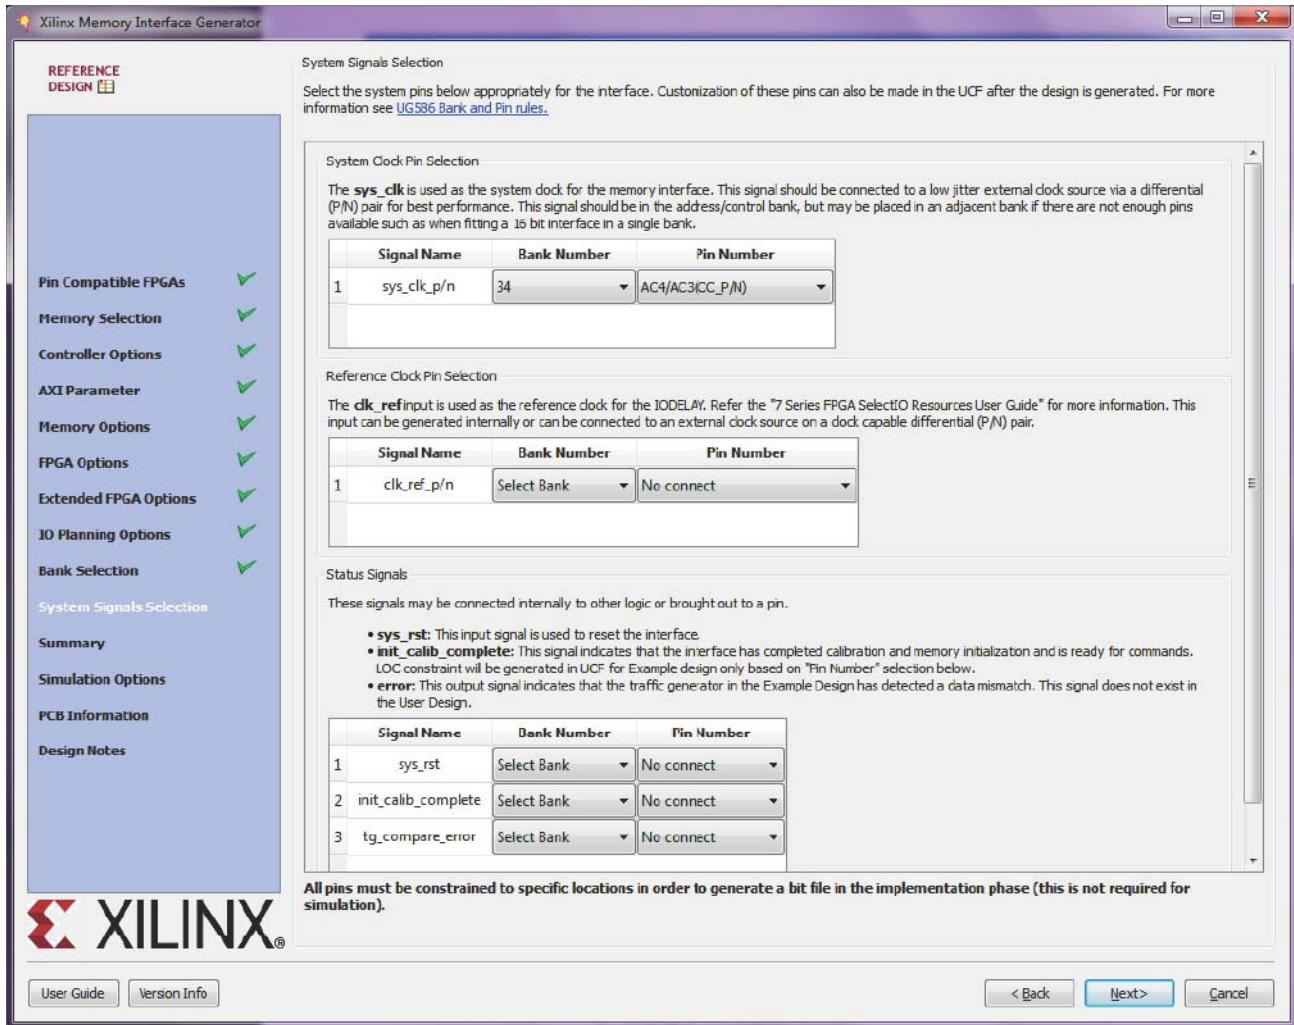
Xilinx Memory Interface Generator

REFERENCE DESIGN

Pin Compatible FPGAs
Memory Selection
Controller Options
AXI Parameter
Memory Options
FPGA Options
Extended FPGA Options
IO Planning Options
Bank Selection
System Signals Selection
Summary
Simulation Options
PCB Information
Design Notes

XILINX®

System Signals Selection

Select the system pins below appropriately for the interface. Customization of these pins can also be made in the UCF after the design is generated. For more information see UG586 Bank and Pin rules.

System Clock Pin Selection

The sys_clk is used as the system clock for the memory interface. This signal should be connected to a low jitter external clock source via a differential (P/N) pair for best performance. This signal should be in the address/control bank, but may be placed in an adjacent bank if there are not enough pins available such as when fitting a 16 bit interface in a single bank.

| | Signal Name | Bank Number | Pin Number |
|---|---|---|---|
| 1 | sys_clk_p/n | 34 | AC4/AC3(CC_P/N) |

Reference Clock Pin Selection

The clk_ref input is used as the reference clock for the IODELAY. Refer the "7 Series FPGA SelectIO Resources User Guide" for more information. This input can be generated internally or can be connected to an external clock source on a clock capable differential (P/N) pair.

| | Signal Name | Bank Number | Pin Number |
|---|---|---|---|
| 1 | clk_ref_p/n | Select Bank | No connect |

Status Signals

These signals may be connected internally to other logic or brought out to a pin.

• sys_rst: This input signal is used to reset the interface.
• init_calib_complete: This signal indicates that the interface has completed calibration and memory initialization and is ready for commands. LOC constraint will be generated in UCF for Example design only based on "Pin Number" selection below.
• error: This output signal indicates that the traffic generator in the Example Design has detected a data mismatch. This signal does not exist in the User Design.

| | Signal Name | Bank Number | Pin Number |
|---|---|---|---|
| 1 | sys_rst | Select Bank | No connect |
| 2 | init_calib_complete | Select Bank | No connect |
| 3 | tg_compare_error | Select Bank | No connect |

All pins must be constrained to specific locations in order to generate a bit file in the implementation phase (this is not required for simulation).

User Guide   Version Info   < Back   Next >   Cancel